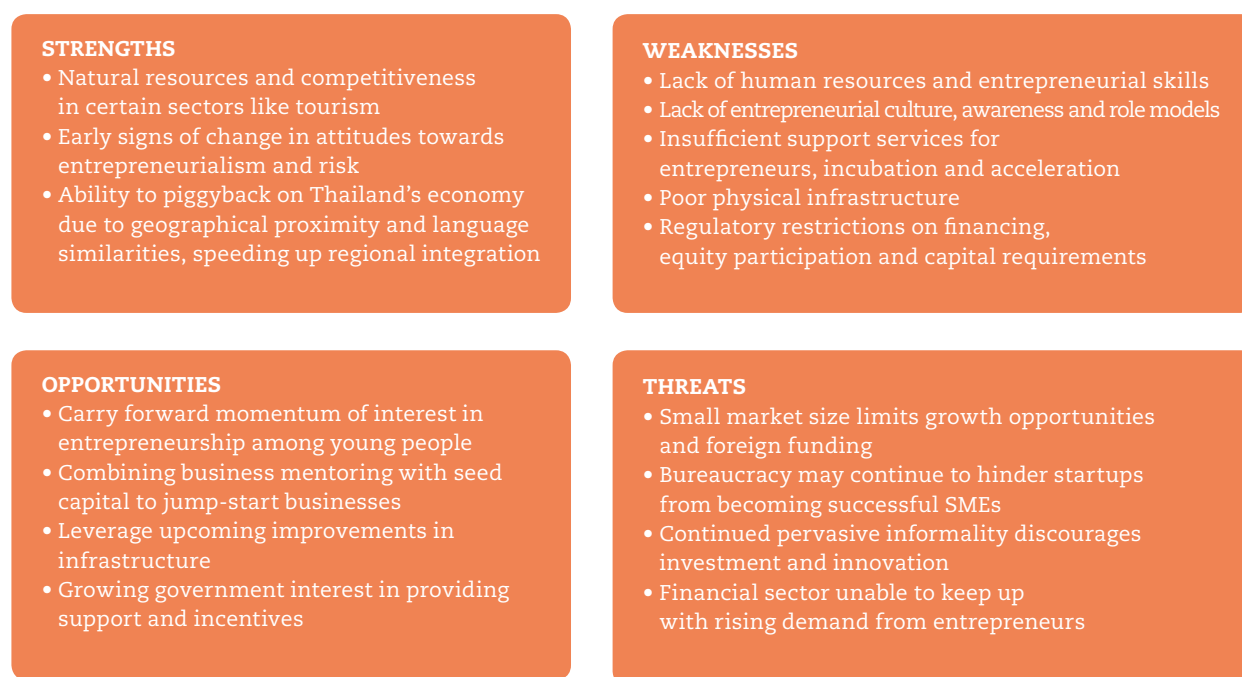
STRENGTHS
• Natural resources and competitiveness in certain sectors like tourism
• Early signs of change in attitudes towards entrepreneurialism and risk
• Ability to piggyback on Thailand's economy due to geographical proximity and language similarities, speeding up regional integration

WEAKNESSES
• Lack of human resources and entrepreneurial skills
• Lack of entrepreneurial culture, awareness and role models
• Insufficient support services for entrepreneurs, incubation and acceleration
• Poor physical infrastructure
• Regulatory restrictions on financing, equity participation and capital requirements

OPPORTUNITIES
• Carry forward momentum of interest in entrepreneurship among young people
• Combining business mentoring with seed capital to jump-start businesses
• Leverage upcoming improvements in infrastructure
• Growing government interest in providing support and incentives

THREATS
• Small market size limits growth opportunities and foreign funding
• Bureaucracy may continue to hinder startups from becoming successful SMEs
• Continued pervasive informality discourages investment and innovation
• Financial sector unable to keep up with rising demand from entrepreneurs